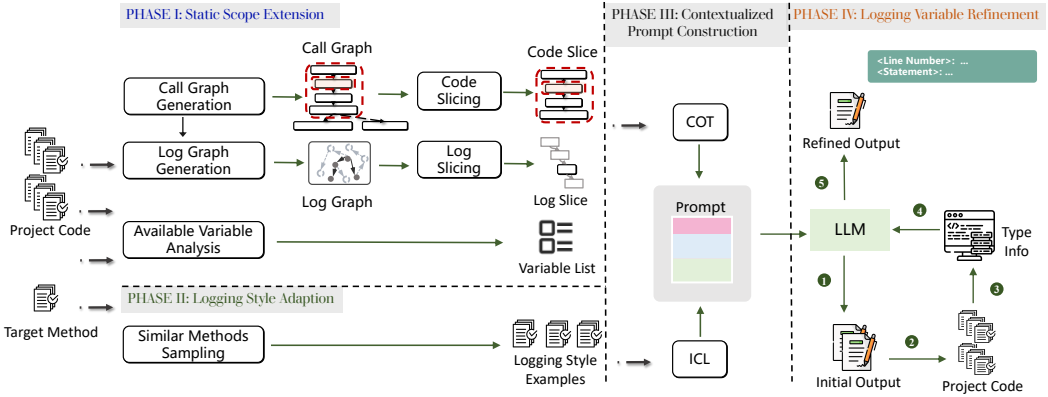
PHASE I: Static Scope Extension

PHASE III: Contextualized Prompt Construction

PHASE IV: Logging Variable Refinement

Call Graph

Code Slice

<Line Number>: ...
<Statement>: ...

Call Graph Generation

Code Slicing

Refined Output

COT

Log Graph Generation

Log Slicing

5

Project Code

Log Graph

Log Slice

Prompt

4

Available Variable Analysis

LLM

Type Info

Variable List

1

3

PHASE II: Logging Style Adaption

Target Method

Similar Methods Sampling

2

Logging Style Examples

ICL

Initial Output

Project Code